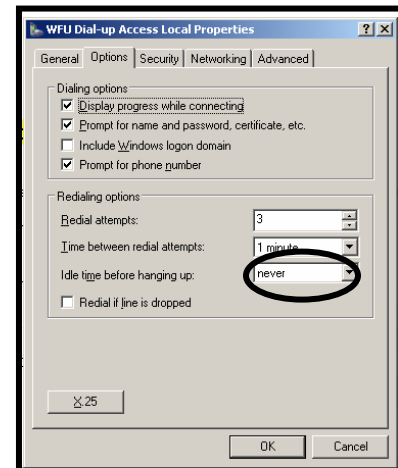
WFU Dial-up Access Local Properties ? X

General Options Security Networking Advanced

Dialing options
☑ Display progress while connecting
☑ Prompt for name and password, certificate, etc.
☐ Include Windows logon domain
☑ Prompt for phone number

Redialing options
Redial attempts: 3
Time between redial attempts: 1 minute
Idle time before hanging up: never
☐ Redial if line is dropped

X.25

OK Cancel